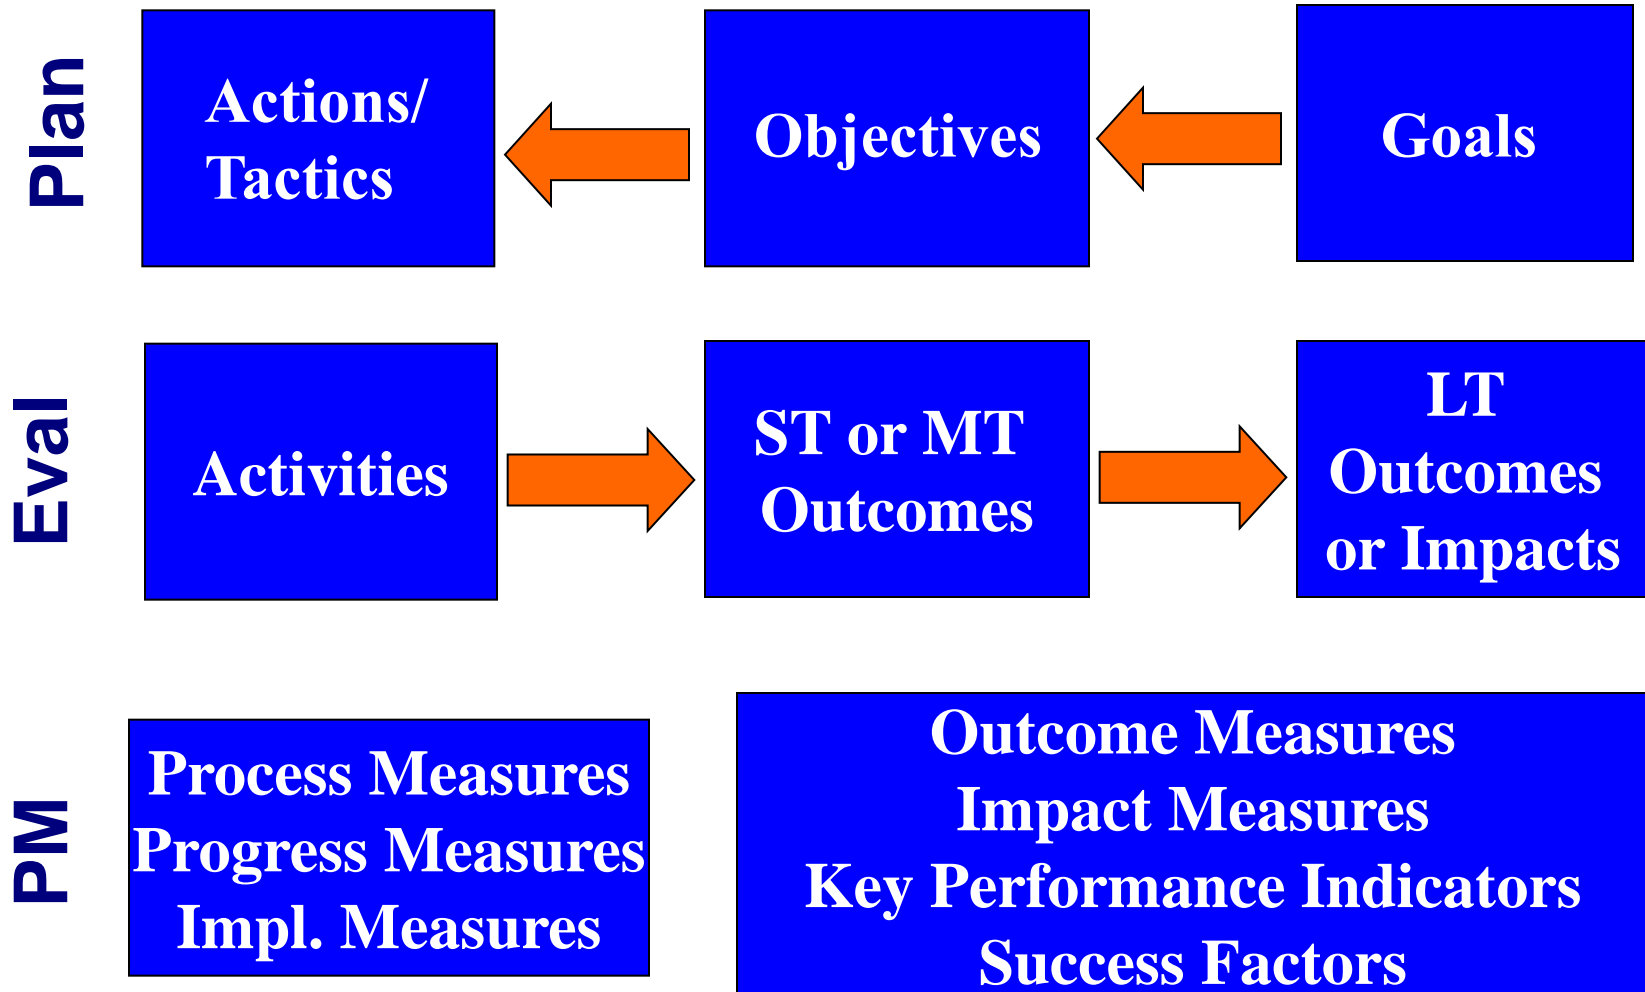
Plan

Actions/ Tactics

Objectives

Goals

Eval

Activities

ST or MT Outcomes

LT Outcomes or Impacts

PM

Process Measures
Progress Measures
Impl. Measures

Outcome Measures
Impact Measures
Key Performance Indicators
Success Factors